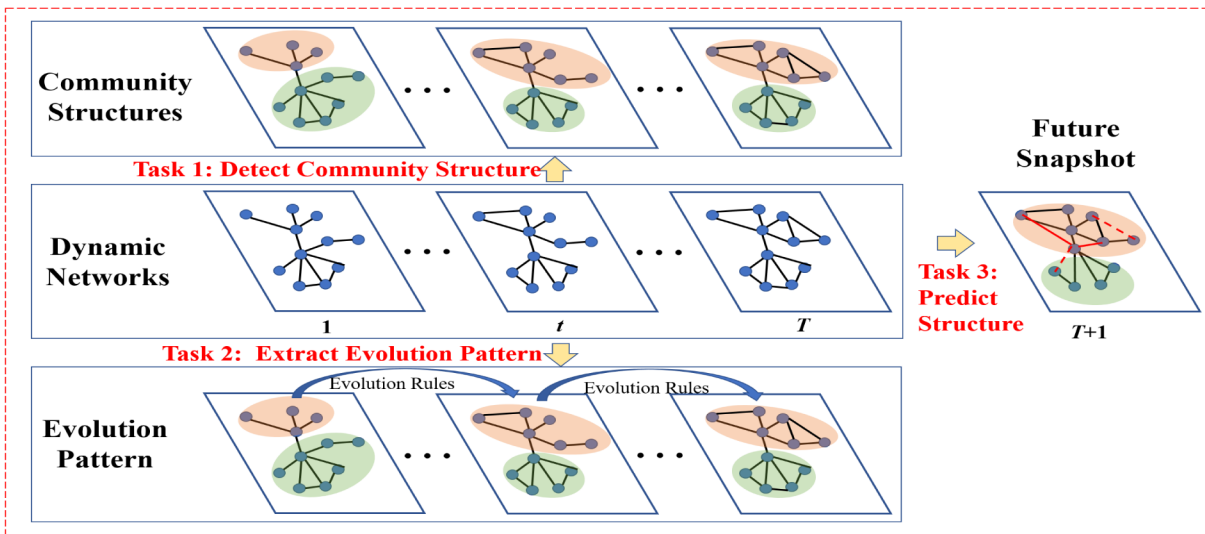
Community Structures

. . .

. . .

Task 1: Detect Community Structure

Dynamic Networks

. . .

. . .

1

t

T

Task 2: Extract Evolution Pattern

Evolution Pattern

Evolution Rules

Evolution Rules

. . .

. . .

Future Snapshot

Task 3: Predict Structure

T+1